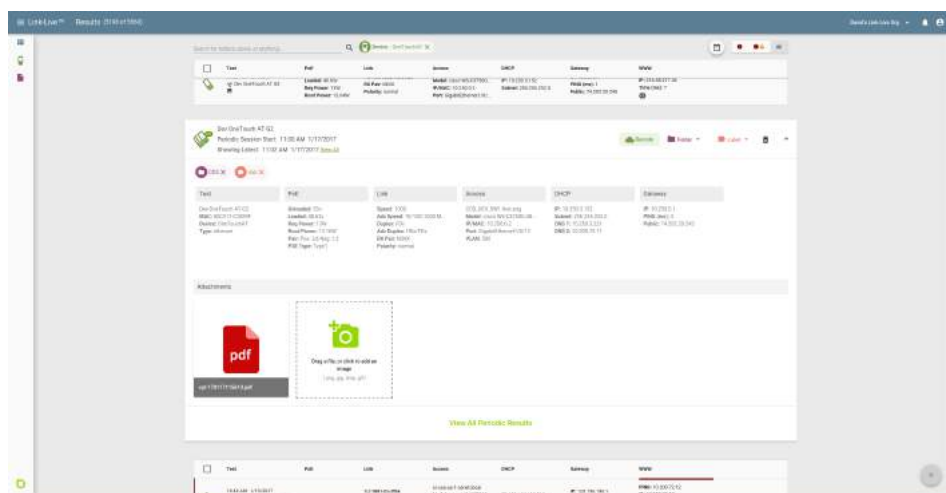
Link-Live™ Results (5190 of 5866)

David's Link-Live Org

Search for tests by device or anything...

Device: OneTouch AT X

| Test | PoE | Link | Access | DHCP | Gateway | WWW |
|---|---|---|---|---|---|---|
| Dev OneTouch AT G2 | Loaded: 46 W Req Power: 13W Avail Power: 12.6W | Rx Pair: 4/3/6 Polarity: normal | Model: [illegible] IP/MAC: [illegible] Port: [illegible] | IP: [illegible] Subnet: 255.255.252.0 | PING (ms): 1 Public: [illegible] | IP: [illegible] TCP/DNS: 7 |

Dev OneTouch AT G2
Periodic Session Start: 11:00 AM 1/17/2017
Showing Latest: 11:02 AM 1/17/2017 See All

Retest Keep Label

USB Ser

| Test | PoE | Link | Access | DHCP | Gateway |
|---|---|---|---|---|---|
| Dev OneTouch AT G2 MAC: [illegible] Owner: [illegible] Type: ethernet | Simulated: 15+ Loaded: 46.6 V Req Power: 13W Avail Power: 13.50W Pair: Pos: 3,6 Neg: 1,2 PSE Type: Type1 | Speed: 1000 Adv Speed: 10/100/1000M Duplex: Full Adv Duplex: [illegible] Rx Pair: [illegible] Polarity: normal | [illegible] Model: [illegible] IP/MAC: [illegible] Port: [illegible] VLAN: 300 | IP: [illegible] Subnet: 255.255.252.0 DNS 1: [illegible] DNS 2: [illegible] | IP: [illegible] PING (ms): 3 Public: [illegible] |

Attachments

pdf

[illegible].pdf

Drag a file, or click to add an image
(.png, .jpg, .tiff, .gif)

View All Periodic Results

| Test | PoE | Link | Access | DHCP | Gateway | WWW |
|---|---|---|---|---|---|---|
| 10:44 AM 1/17/2017 | | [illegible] | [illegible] | | IP: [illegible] | PING: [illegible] |